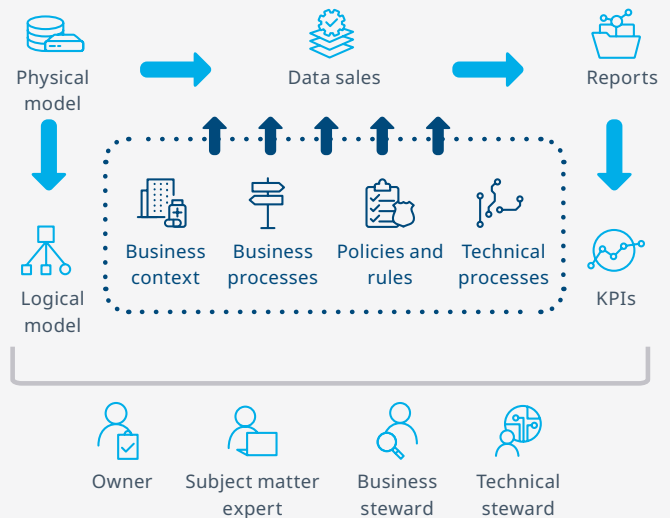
Physical model

Data sales

Reports

Business context

Business processes

Policies and rules

Technical processes

Logical model

KPIs

Owner

Subject matter expert

Business steward

Technical steward